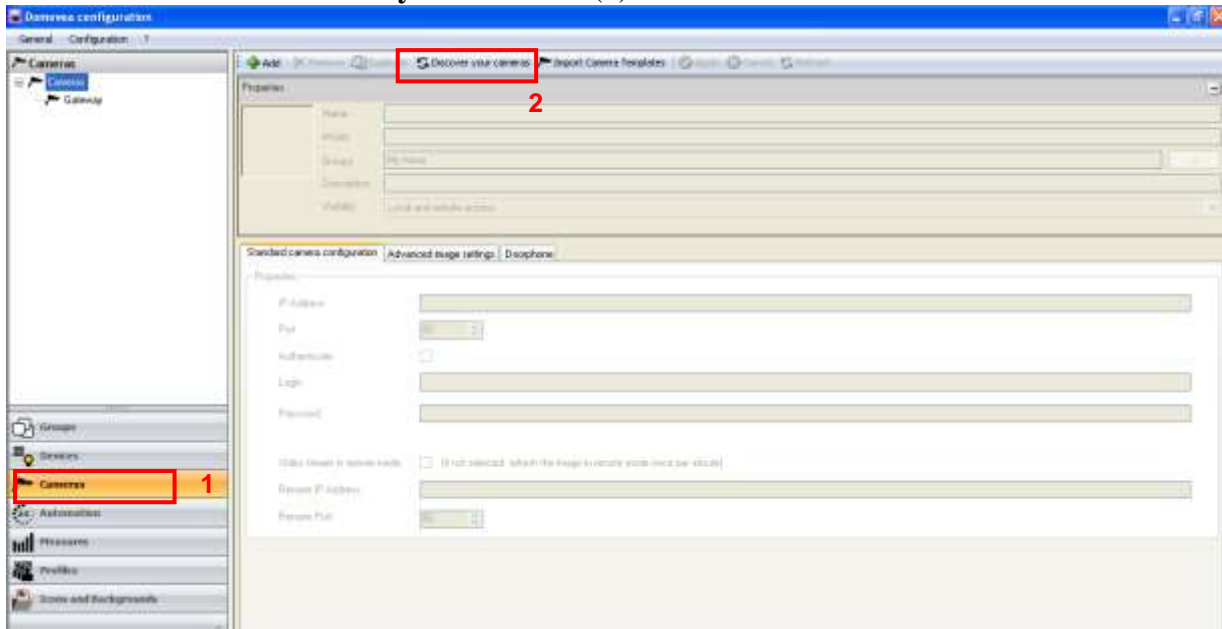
Domovea configuration

General Configuration ?

Cameras
Cameras
Gateway

Add Remove Duplicate Discover your cameras Import Camera Templates Apply Cancel Refresh

2

Properties

Name
Model
Groups My Home
Description
Visibility Local and remote access

Standard camera configuration Advanced image settings Doorphone

Properties

IP Address
Port 80
Authenticate
Login
Password

Video viewer in remote mode (If not selected, refresh the image in remote mode once per minute)
Remote IP Address
Remote Port 80

Groups
Devices
Cameras
1
Automation
Measures
Profiles
Icons and Backgrounds